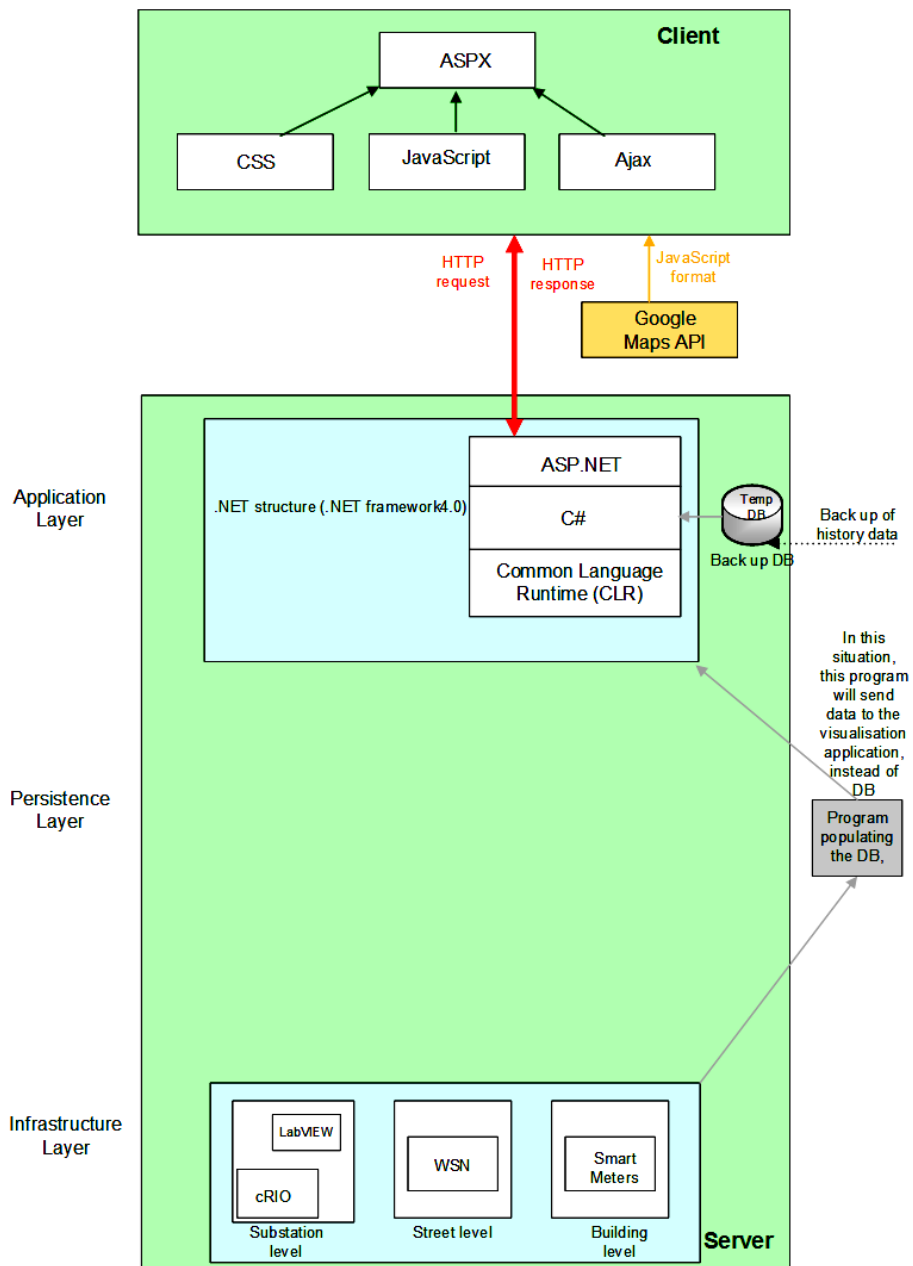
Client

ASPX

CSS

JavaScript

Ajax

HTTP request

HTTP response

JavaScript format

Google Maps API

Application Layer

.NET structure (.NET framework4.0)

ASP.NET

C#

Common Language Runtime (CLR)

Temp DB

Back up DB

Back up of history data

In this situation, this program will send data to the visualisation application, instead of DB

Persistence Layer

Program populating the DB,

Infrastructure Layer

LabVIEW

cRIO

Substation level

WSN

Street level

Smart Meters

Building level

Server